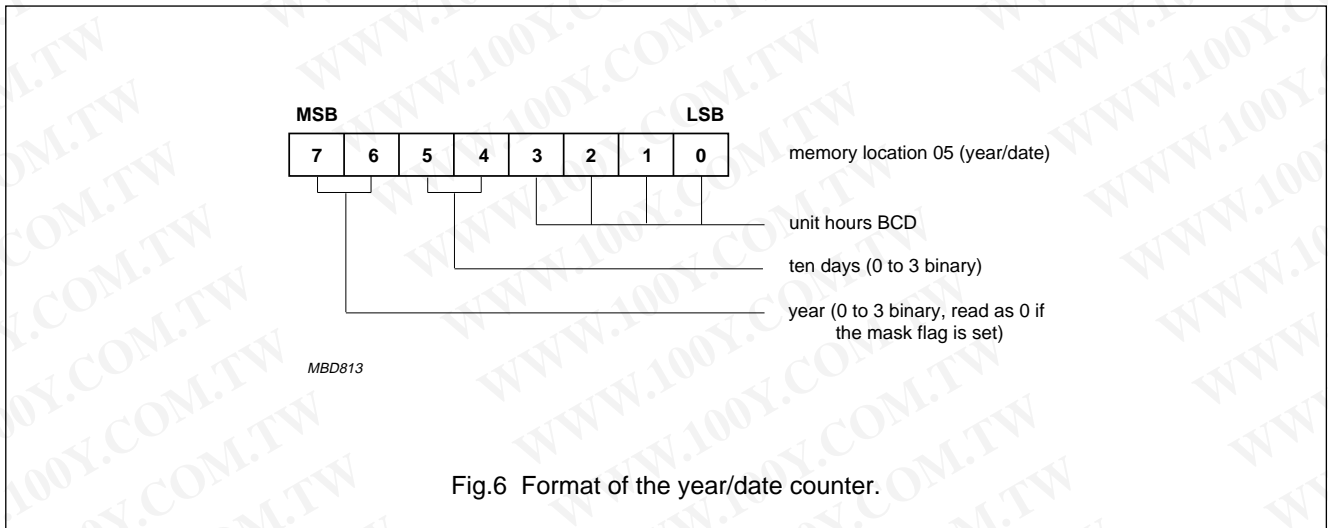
MSB LSB

| 7 | 6 | 5 | 4 | 3 | 2 | 1 | 0 |
|---|---|---|---|---|---|---|---|

memory location 05 (year/date)

unit hours BCD

ten days (0 to 3 binary)

year (0 to 3 binary, read as 0 if the mask flag is set)

MBD813

Fig.6 Format of the year/date counter.

WWW.100Y.COM.TW